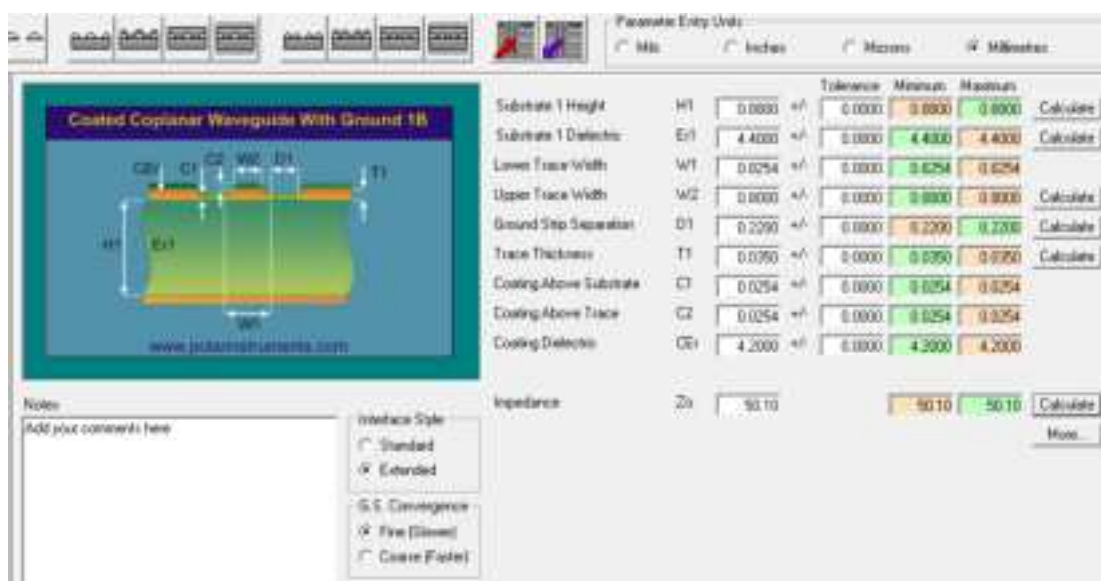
Parameter Entry Units
Mils
Inches
Microns
Millimetres

Coated Coplanar Waveguide With Ground 1B

C2 C1 C2 W2 D1
T1
H1 Er1
W1
www.polarinstruments.com

| | | | | Tolerance | Minimum | Maximum | |
|---|---|---|---|---|---|---|---|
| Substrate 1 Height | H1 | 0.0800 | +/- | 0.0000 | 0.0800 | 0.0800 | Calculate |
| Substrate 1 Dielectric | Er1 | 4.4000 | +/- | 0.0000 | 4.4000 | 4.4000 | Calculate |
| Lower Trace Width | W1 | 0.0254 | +/- | 0.0000 | 0.0254 | 0.0254 | |
| Upper Trace Width | W2 | 0.0000 | +/- | 0.0000 | 0.0000 | 0.0000 | Calculate |
| Ground Strip Separation | D1 | 0.2200 | +/- | 0.0000 | 0.2200 | 0.2200 | Calculate |
| Trace Thickness | T1 | 0.0350 | +/- | 0.0000 | 0.0350 | 0.0350 | Calculate |
| Coating Above Substrate | C1 | 0.0254 | +/- | 0.0000 | 0.0254 | 0.0254 | |
| Coating Above Trace | C2 | 0.0254 | +/- | 0.0000 | 0.0254 | 0.0254 | |
| Coating Dielectric | CEr | 4.2000 | +/- | 0.0000 | 4.2000 | 4.2000 | |

Notes
Add your comments here

Interface Style
Standard
Extended

G.S. Convergence
Fine (Slower)
Coarse (Faster)

Impedance Zo 50.10 50.10 50.10 Calculate
More...